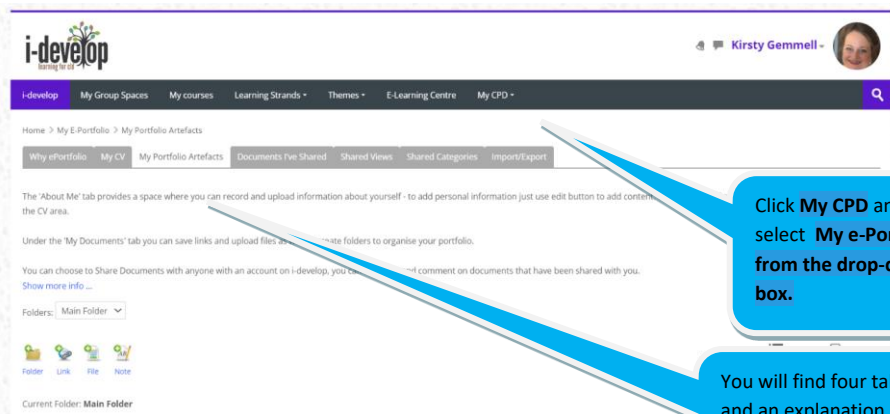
i-develop
learning for cld

Kirsty Gemmell

i-develop | My Group Spaces | My courses | Learning Strands | Themes | E-Learning Centre | My CPD

Home > My E-Portfolio > My Portfolio Artefacts

Why ePortfolio | My CV | My Portfolio Artefacts | Documents I've Shared | Shared Views | Shared Categories | Import/Export

The 'About Me' tab provides a space where you can record and upload information about yourself - to add personal information just use edit button to add content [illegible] the CV area.

Under the 'My Documents' tab you can save links and upload files as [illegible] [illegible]ate folders to organise your portfolio.

You can choose to Share Documents with anyone with an account on i-develop, you ca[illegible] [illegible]nd comment on documents that have been shared with you.
Show more info ...

Folders: Main Folder

Folder | Link | File | Note

Current Folder: Main Folder

Click My CPD an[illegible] select My e-Por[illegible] from the drop-d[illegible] box.

You will find four ta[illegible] and an explanation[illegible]